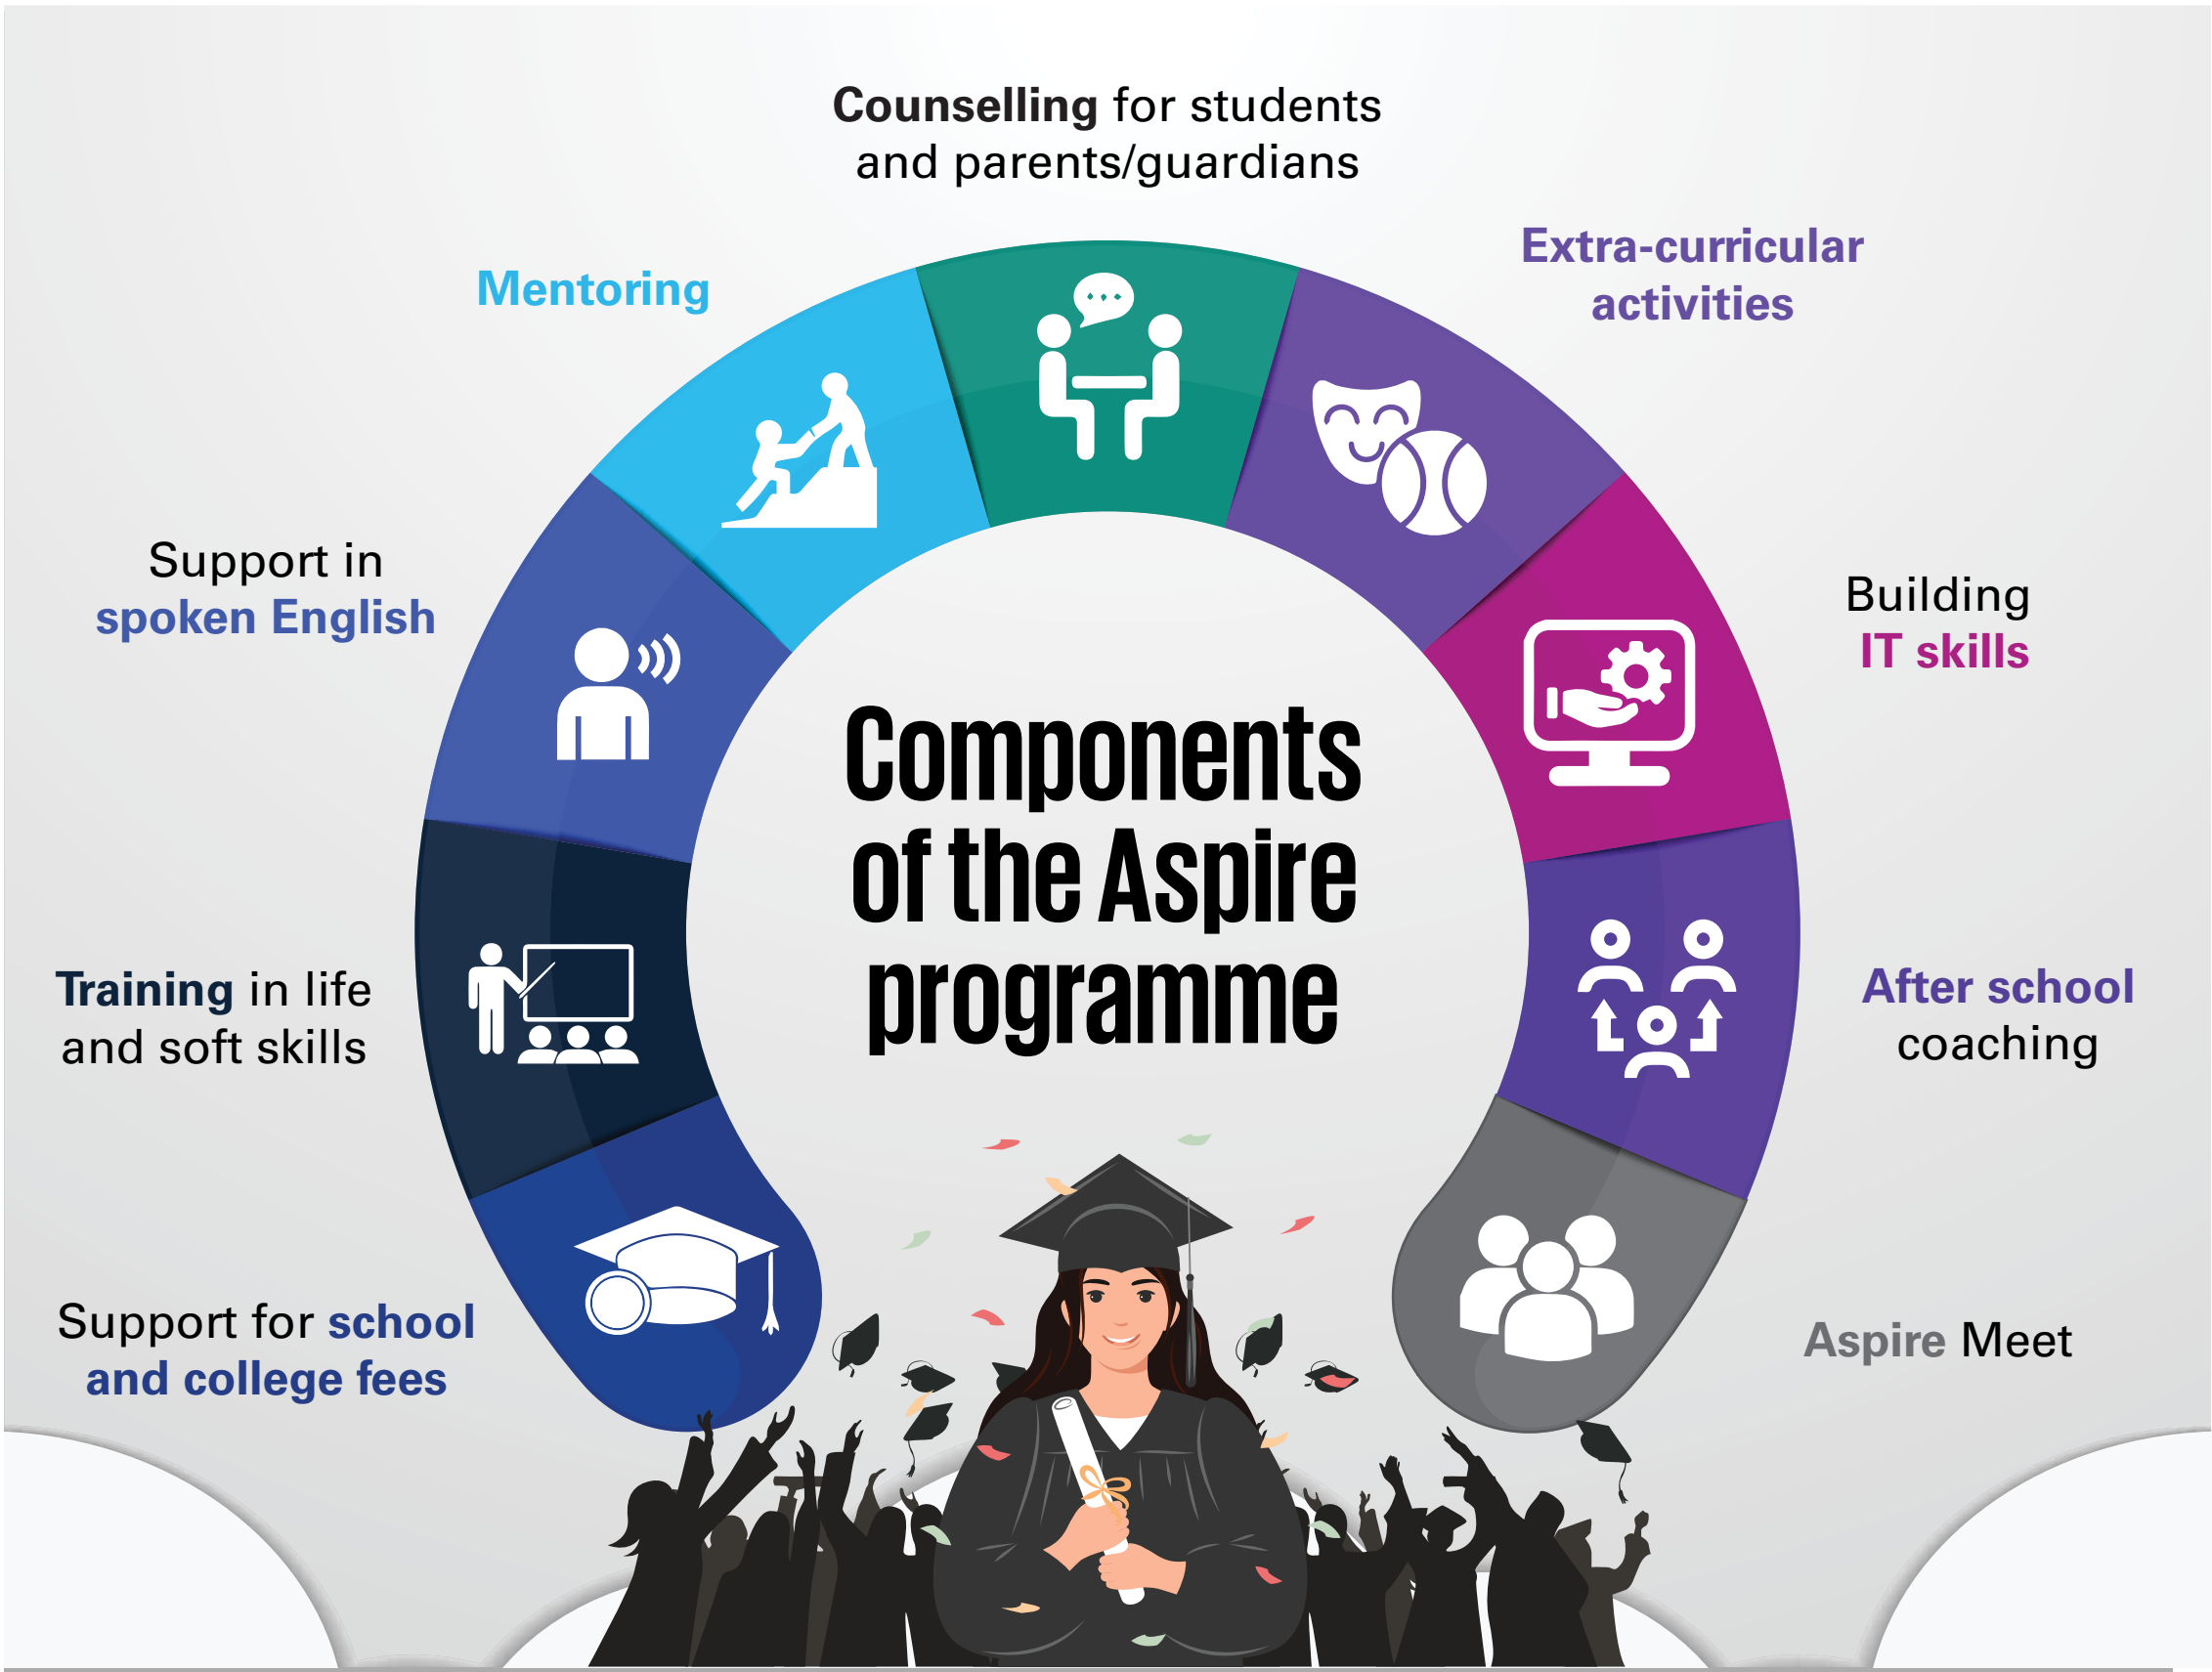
Counselling for students and parents/guardians

Mentoring

Extra-curricular activities

Support in spoken English

Building IT skills

Components of the Aspire programme

Training in life and soft skills

After school coaching

Support for school and college fees

Aspire Meet